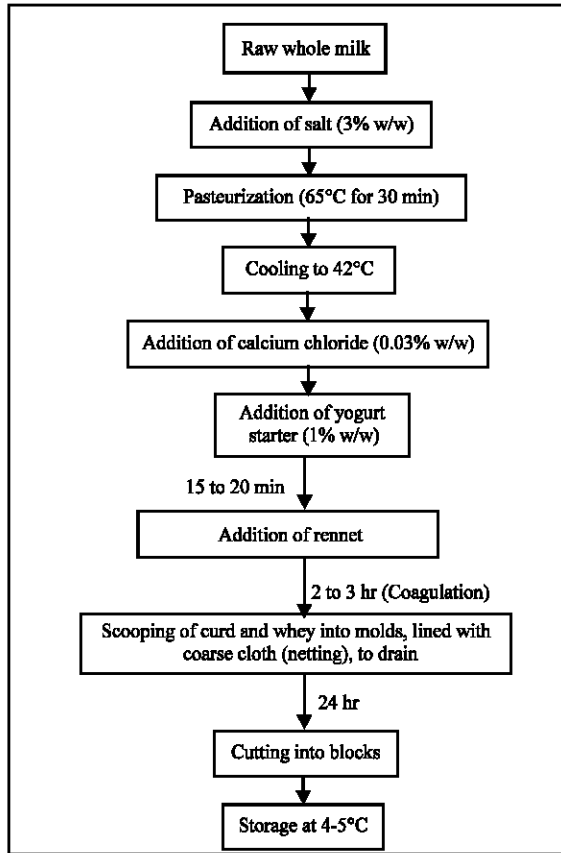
Raw whole milk

Addition of salt (3% w/w)

Pasteurization (65°C for 30 min)

Cooling to 42°C

Addition of calcium chloride (0.03% w/w)

Addition of yogurt starter (1% w/w)

15 to 20 min

Addition of rennet

2 to 3 hr (Coagulation)

Scooping of curd and whey into molds, lined with coarse cloth (netting), to drain

24 hr

Cutting into blocks

Storage at 4-5°C